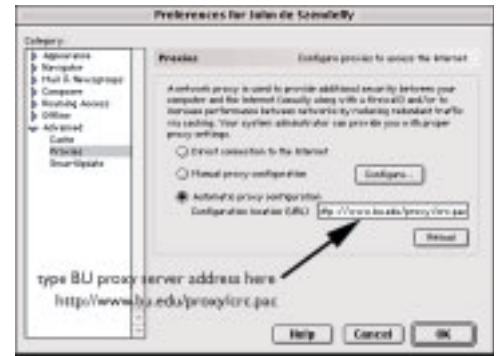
Preferences for John de Szendeffy

Category:
Appearance
Navigator
Mail & Newsgroups
Composer
Roaming Access
Offline
Advanced
Cache
Proxies
SmartUpdate

Proxies
Configure proxies to access the Internet

A network proxy is used to provide additional security between your computer and the Internet (usually along with a firewall) and/or to increase performance between networks by reducing redundant traffic via caching. Your system administrator can provide you with proper proxy settings.

Direct connection to the Internet

Manual proxy configuration
Configure...

Automatic proxy configuration
Configuration location (URL): http://www.bu.edu/proxy/crc.pac

Reload

type BU proxy server address here
http://www.bu.edu/proxy/crc.pac

Help
Cancel
OK